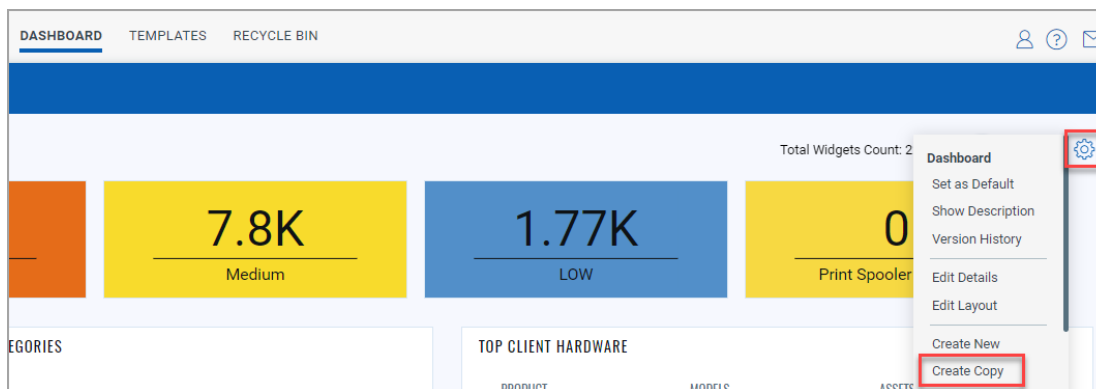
DASHBOARD TEMPLATES RECYCLE BIN

Total Widgets Count: 2

7.8K
Medium

1.77K
LOW

0
Print Spooler

EGORIES

TOP CLIENT HARDWARE

PRODUCT MODELS ASSETS

Dashboard
Set as Default
Show Description
Version History
Edit Details
Edit Layout
Create New
Create Copy